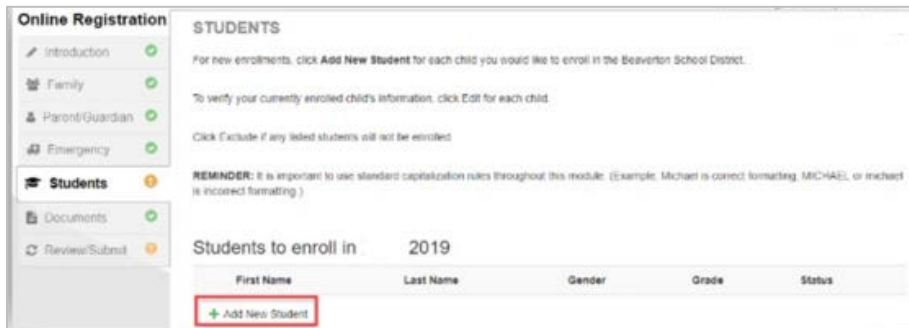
Online Registration

Introduction

Family

Parent/Guardian

Emergency

Students

Documents

Review/Submit

STUDENTS

For new enrollments, click Add New Student for each child you would like to enroll in the Beaverton School District.

To verify your currently enrolled child's information, click Edit for each child.

Click Exclude if any listed students will not be enrolled.

REMINDER: It is important to use standard capitalization rules throughout this module. (Example: Michael is correct formatting, MICHAEL or michael is incorrect formatting.)

Students to enroll in 2019

| First Name | Last Name | Gender | Grade | Status |
|---|---|---|---|---|

+ Add New Student